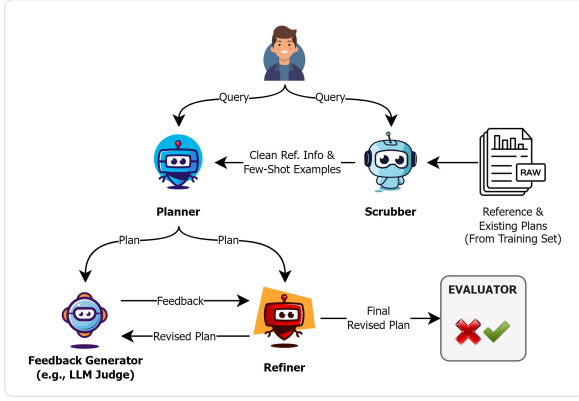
Query
Query
Clean Ref. Info & Few-Shot Examples
RAW
Planner
Scrubber
Reference & Existing Plans (From Training Set)
Plan
Plan
EVALUATOR
Feedback
Final Revised Plan
Revised Plan
Feedback Generator (e.g., LLM Judge)
Refiner